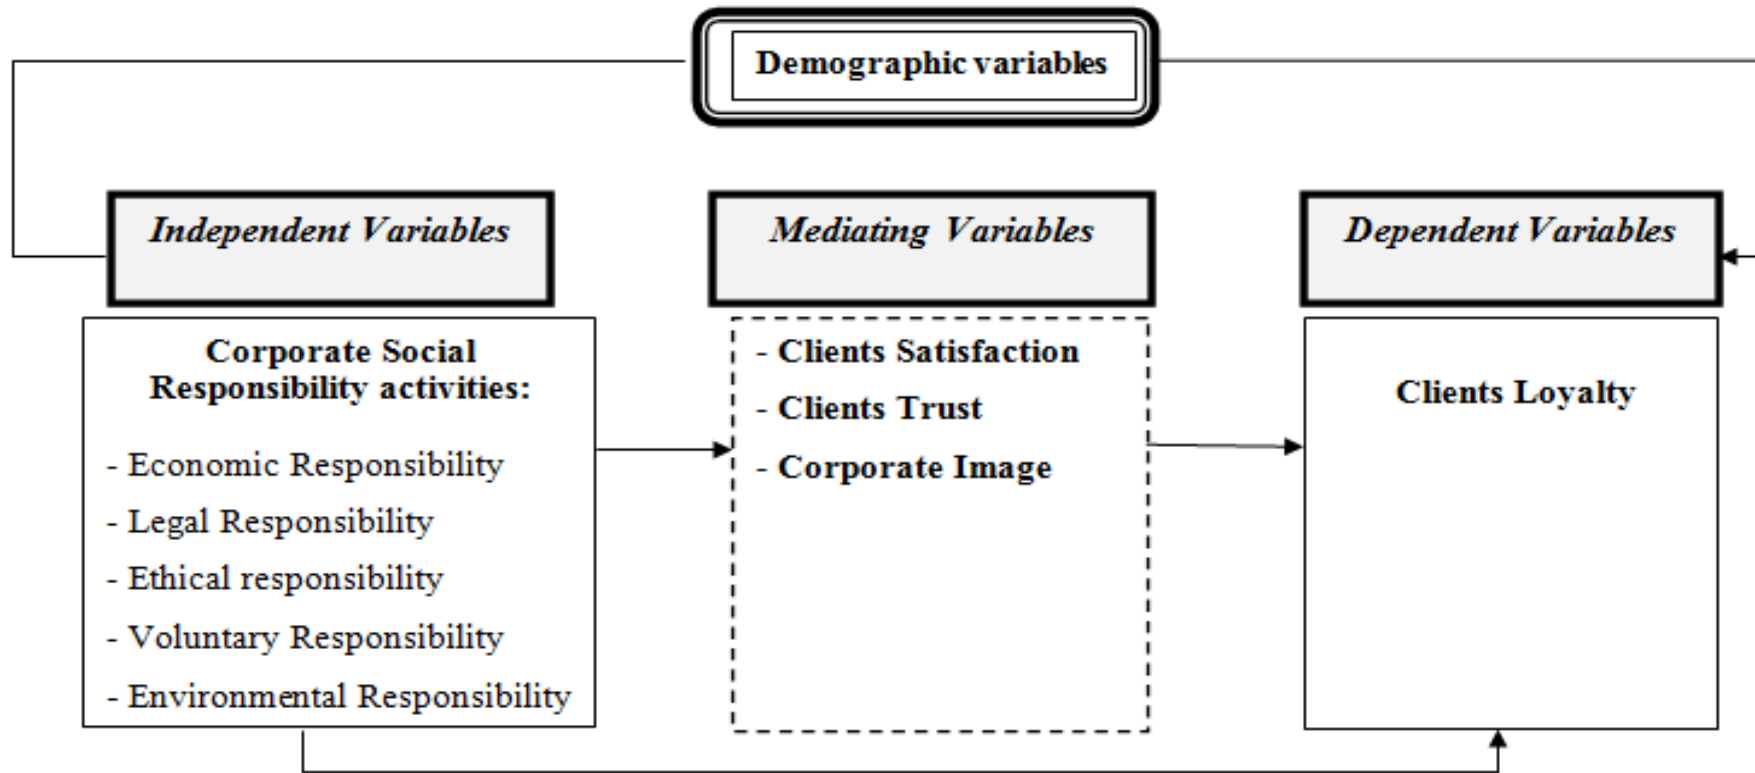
Demographic variables

Independent Variables

Mediating Variables

Dependent Variables

Corporate Social Responsibility activities:

- Economic Responsibility
- Legal Responsibility
- Ethical responsibility
- Voluntary Responsibility
- Environmental Responsibility

- Clients Satisfaction
- Clients Trust
- Corporate Image

Clients Loyalty